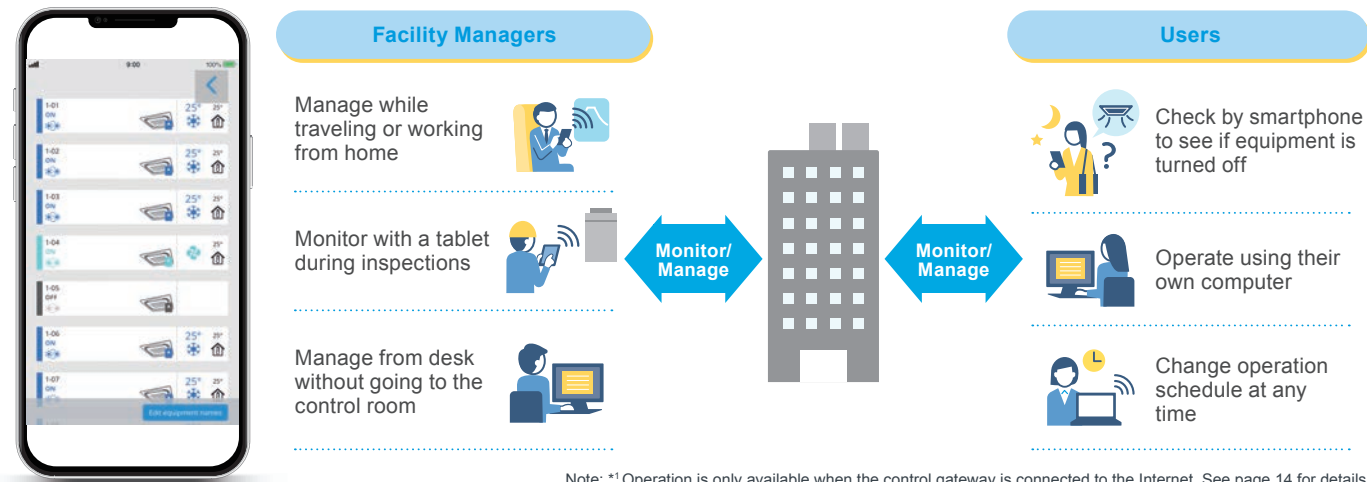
9:00

100%

1-01
ON
25° 25°

1-02
ON
25° 25°

1-03
ON
25° 25°

1-04
ON
25°

1-05
OFF

1-06
ON
25° 25°

1-07
ON
25°

Edit equipment names

Facility Managers

Manage while traveling or working from home

Monitor with a tablet during inspections

Manage from desk without going to the control room

Monitor/ Manage

Monitor/ Manage

Users

Check by smartphone to see if equipment is turned off

Operate using their own computer

Change operation schedule at any time

Note: *1 Operation is only available when the control gateway is connected to the Internet. See page 14 for details